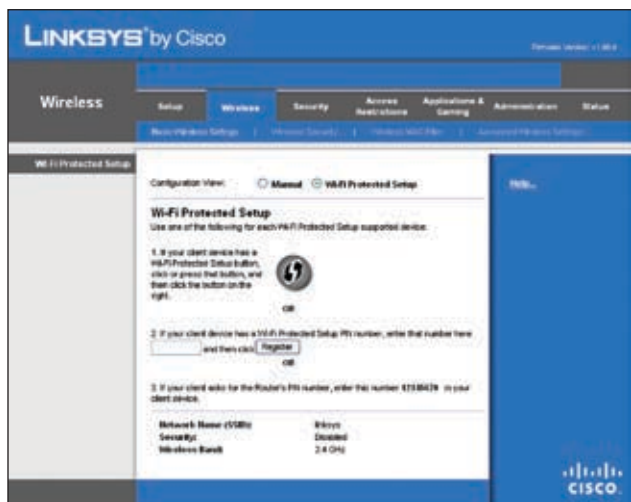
LINKSYS® by Cisco

Firmware Version: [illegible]

Wireless

Setup | Wireless | Security | Access Restrictions | Applications & Gaming | Administration | Status

Basic Wireless Settings | Wireless Security | Wireless MAC Filter | Advanced Wireless Settings

Wi-Fi Protected Setup

Configuration View: Manual Wi-Fi Protected Setup

Help...

Wi-Fi Protected Setup
Use one of the following for each Wi-Fi Protected Setup supported device:

1. If your client device has a Wi-Fi Protected Setup button, click or press that button, and then click the button on the right.

OR

2. If your client device has a Wi-Fi Protected Setup PIN number, enter that number here
and then click Register

OR

3. If your client asks for the Router's PIN number, enter this number 12345670 in your client device.

Network Name (SSID): linksys
Security: Disabled
Wireless Band: 2.4 GHz

cisco.